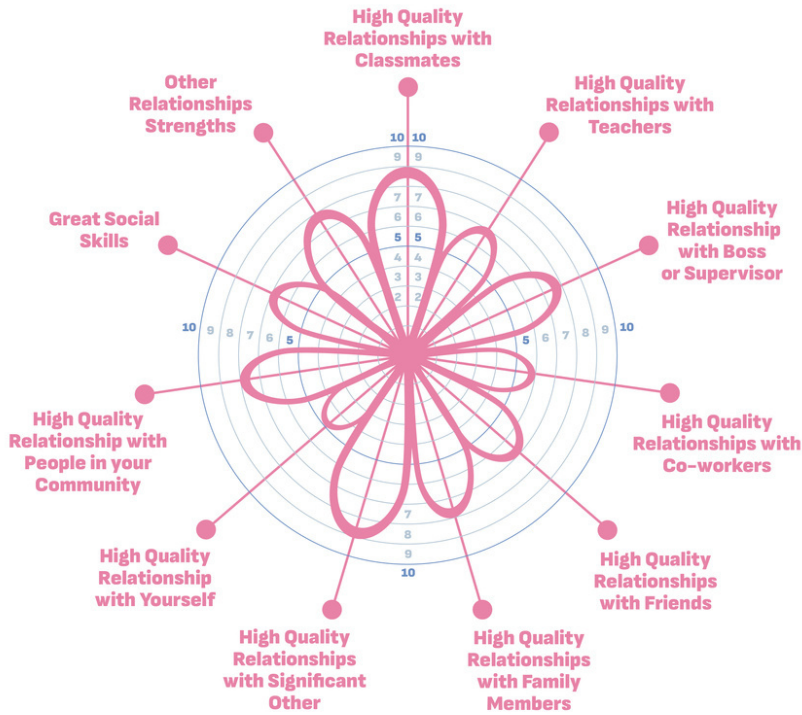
High Quality Relationships with Classmates

High Quality Relationships with Teachers

High Quality Relationship with Boss or Supervisor

High Quality Relationships with Co-workers

High Quality Relationships with Friends

High Quality Relationships with Family Members

High Quality Relationships with Significant Other

High Quality Relationship with Yourself

High Quality Relationship with People in your Community

Great Social Skills

Other Relationships Strengths

10 10
9 9
7 7
6 6
5 5
4 4
3 3
2 2

10 9 8 7 6 5

5 6 7 8 9 10

7
8
9
10